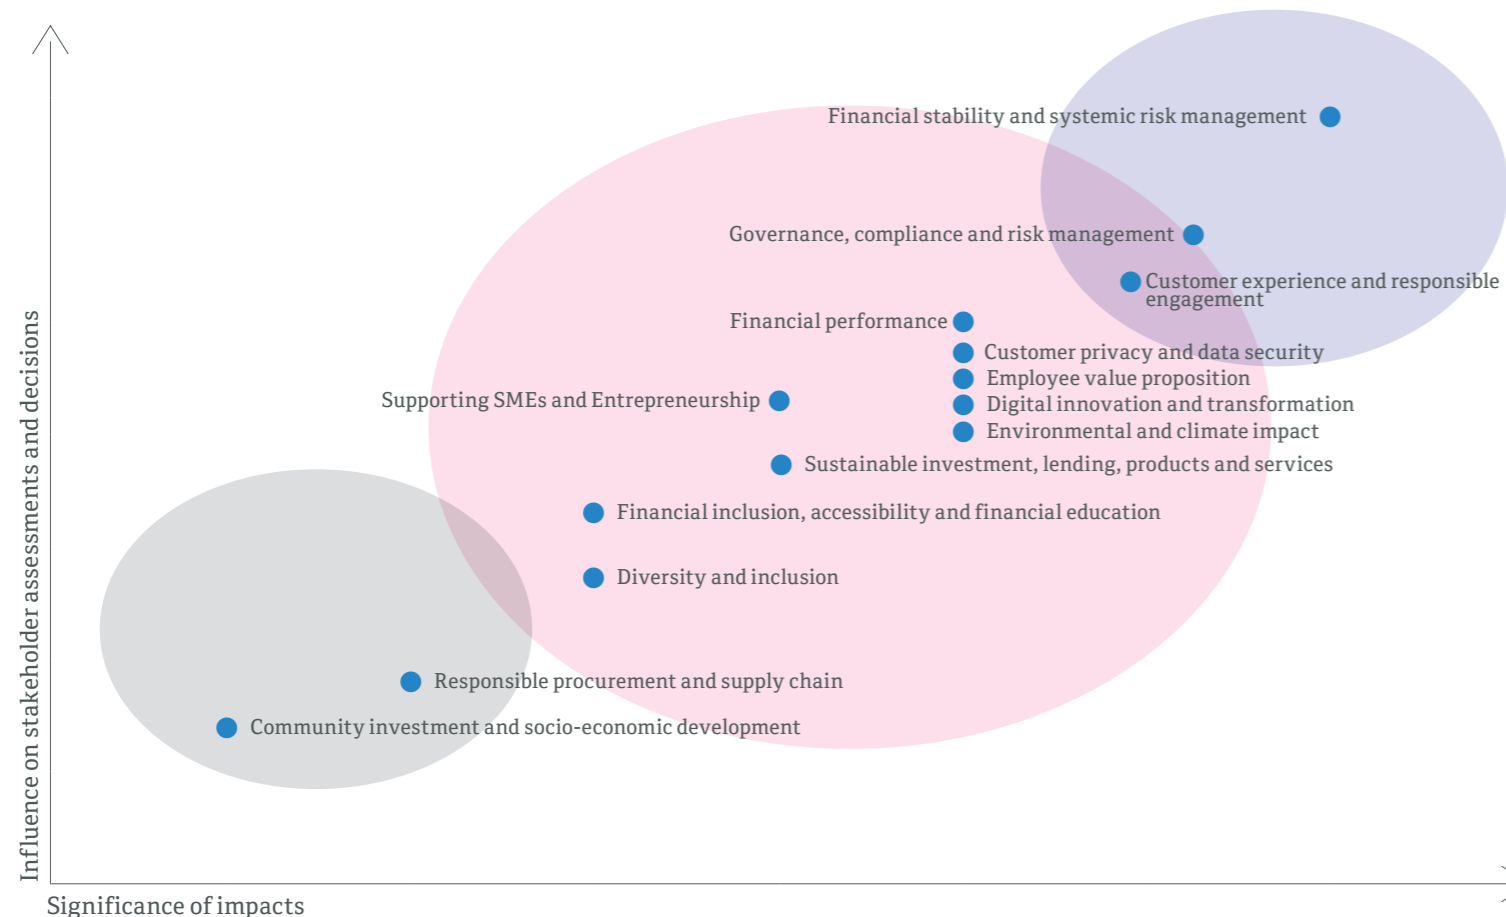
Financial stability and systemic risk management

Governance, compliance and risk management

Customer experience and responsible engagement

Financial performance

Customer privacy and data security

Employee value proposition

Digital innovation and transformation

Environmental and climate impact

Supporting SMEs and Entrepreneurship

Sustainable investment, lending, products and services

Financial inclusion, accessibility and financial education

Diversity and inclusion

Responsible procurement and supply chain

Community investment and socio-economic development

Influence on stakeholder assessments and decisions

Significance of impacts